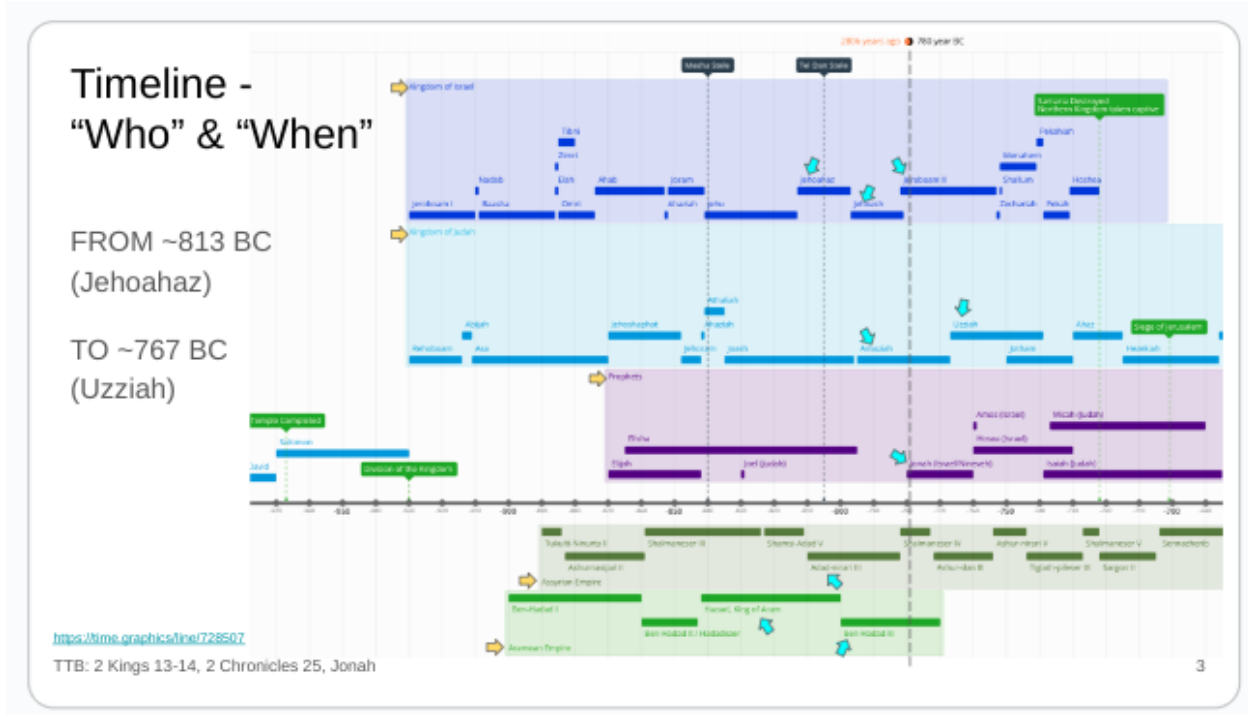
Timeline - “Who” & “When”

FROM ~813 BC (Jehoahaz)

TO ~767 BC (Uzziah)

2806 years ago 780 year BC

Mesha Stele

Tel Dan Stele

Kingdom of Israel

Samaria Destroyed Northern Kingdom taken captive

Tibni

Pekahiah

Zimri

Menahem

Nadab

Elah

Ahab

Joram

Jehoahaz

Jeroboam II

Shallum

Hoshea

Jeroboam I

Baasha

Omri

Ahaziah

Jehu

Jehoash

Zechariah

Pekah

Kingdom of Judah

Athaliah

Abijah

Jehoshaphat

Ahaziah

Uzziah

Ahaz

Siege of Jerusalem

Rehoboam

Asa

Jehoram

Joash

Amaziah

Jotham

Hezekiah

Prophets

Temple Completed

Amos (Israel)

Micah (Judah)

Solomon

Elisha

Hosea (Israel)

David

Division of the Kingdom

Elijah

Joel (Judah)

Jonah (Israel/Nineveh)

Isaiah (Judah)

-950 -900 -850 -800 -750 -700

Tukulti-Ninurta II

Shalmaneser III

Shamsi-Adad V

Shalmaneser IV

Ashur-nirari V

Shalmaneser V

Sennacherib

Ashurnasirpal II

Adad-nirari III

Ashur-dan III

Tiglath-pileser III

Sargon II

Assyrian Empire

Ben-Hadad I

Hazael, King of Aram

Ben Hadad II / Hadadezer

Ben Hadad III

Aramean Empire

https://time.graphics/line/728507

TTB: 2 Kings 13-14, 2 Chronicles 25, Jonah

3